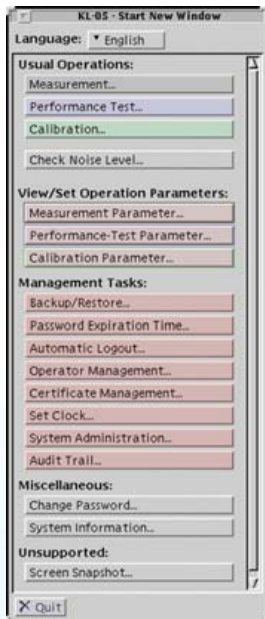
KL-05 - Start New Window

Language: English

Usual Operations:

Measurement...

Performance Test...

Calibration...

Check Noise Level...

View/Set Operation Parameters:

Measurement Parameter...

Performance-Test Parameter...

Calibration Parameter...

Management Tasks:

Backup/Restore...

Password Expiration Time...

Automatic Logout...

Operator Management...

Certificate Management...

Set Clock...

System Administration...

Audit Trail...

Miscellaneous:

Change Password...

System Information...

Unsupported:

Screen Snapshot...

Quit